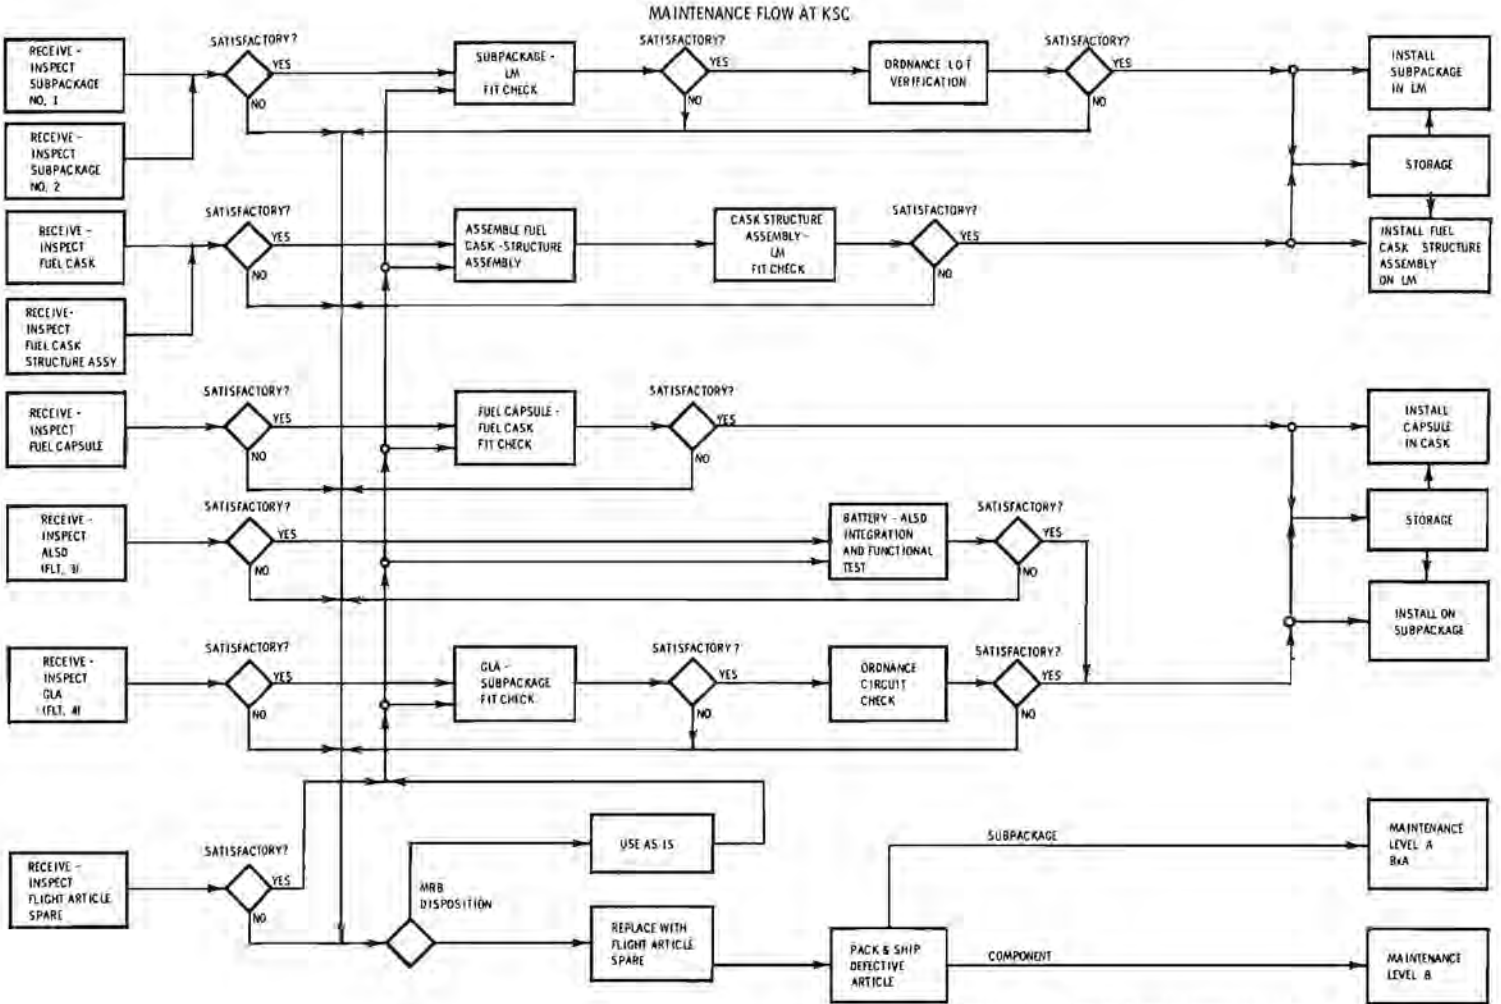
MAINTENANCE FLOW AT KSC

RECEIVE - INSPECT SUBPACKAGE NO. 1

RECEIVE - INSPECT SUBPACKAGE NO. 2

SATISFACTORY?
YES
NO

SUBPACKAGE - LM FIT CHECK

SATISFACTORY?
YES
NO

ORDNANCE LOT VERIFICATION

SATISFACTORY?
YES
NO

INSTALL SUBPACKAGE IN LM

STORAGE

RECEIVE - INSPECT FUEL CASK

RECEIVE - INSPECT FUEL CASK STRUCTURE ASSY

SATISFACTORY?
YES
NO

ASSEMBLE FUEL CASK - STRUCTURE ASSEMBLY

CASK STRUCTURE ASSEMBLY - LM FIT CHECK

SATISFACTORY?
YES
NO

INSTALL FUEL CASK STRUCTURE ASSEMBLY ON LM

RECEIVE - INSPECT FUEL CAPSULE

SATISFACTORY?
YES
NO

FUEL CAPSULE - FUEL CASK FIT CHECK

SATISFACTORY?
YES
NO

INSTALL CAPSULE IN CASK

STORAGE

RECEIVE - INSPECT ALSD (FLT. 3)

SATISFACTORY?
YES
NO

BATTERY - ALSD INTEGRATION AND FUNCTIONAL TEST

SATISFACTORY?
YES
NO

INSTALL ON SUBPACKAGE

RECEIVE - INSPECT GLA (FLT. 4)

SATISFACTORY?
YES
NO

GLA - SUBPACKAGE FIT CHECK

SATISFACTORY?
YES
NO

ORDNANCE CIRCUIT CHECK

SATISFACTORY?
YES
NO

RECEIVE - INSPECT FLIGHT ARTICLE SPARE

SATISFACTORY?
YES
NO

USE AS IS

MRB DISPOSITION

REPLACE WITH FLIGHT ARTICLE SPARE

PACK & SHIP DEFECTIVE ARTICLE

SUBPACKAGE

COMPONENT

MAINTENANCE LEVEL A B&A

MAINTENANCE LEVEL B